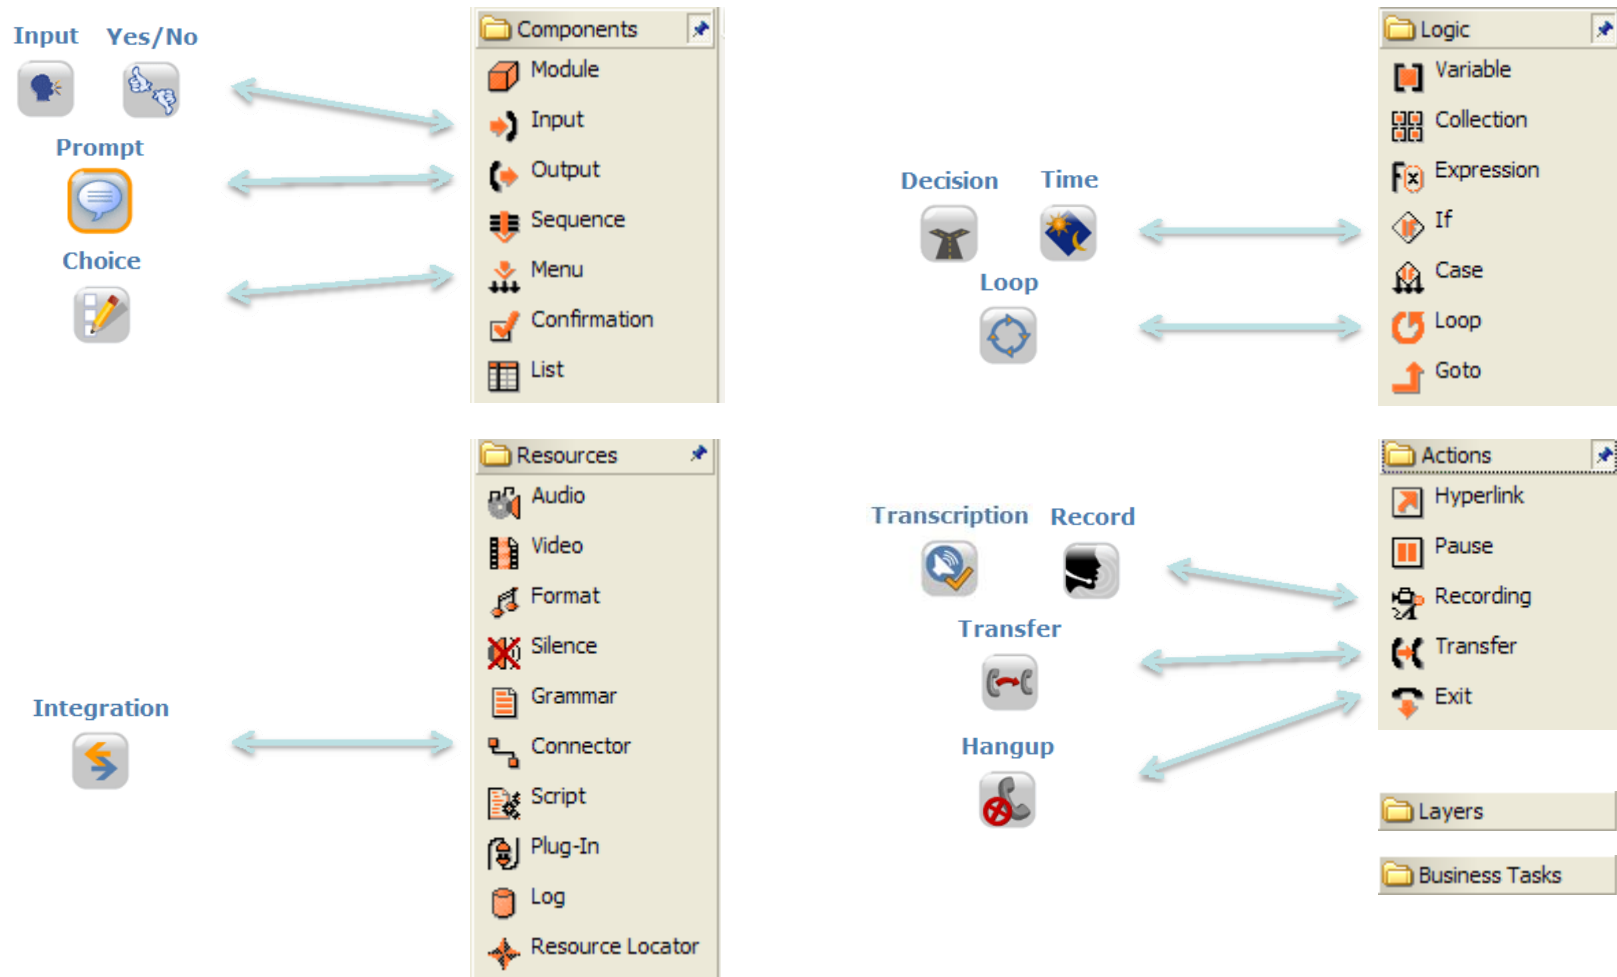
Input Yes/No

Prompt

Choice

Components
Module
Input
Output
Sequence
Menu
Confirmation
List

Decision Time

Loop

Logic
Variable
Collection
Expression
If
Case
Loop
Goto

Integration

Resources
Audio
Video
Format
Silence
Grammar
Connector
Script
Plug-In
Log
Resource Locator

Transcription Record

Transfer

Hangup

Actions
Hyperlink
Pause
Recording
Transfer
Exit

Layers

Business Tasks